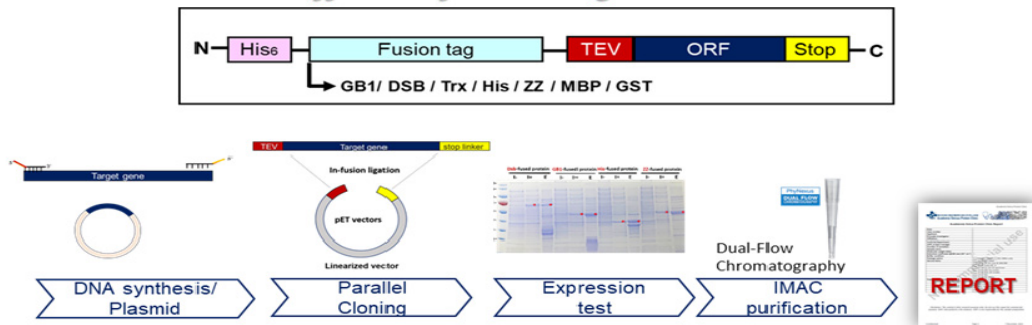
N His$_6$ Fusion tag TEV ORF Stop C

GB1/ DSB / Trx / His / ZZ / MBP / GST

Target gene

TEV Target gene stop linker

In-fusion ligation

pET vectors

Linearized vector

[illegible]

PhyNexus DUAL FLOW

Dual-Flow Chromatography

REPORT

DNA synthesis/ Plasmid

Parallel Cloning

Expression test

IMAC purification